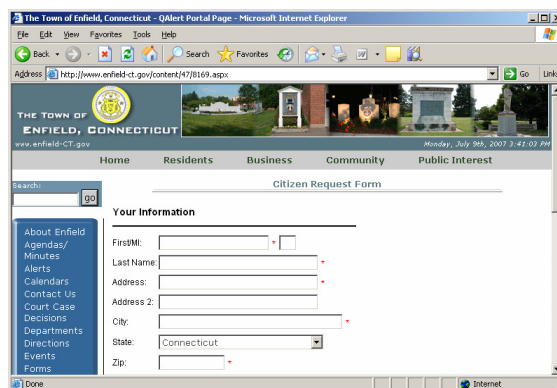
The Town of Enfield, Connecticut - QAlert Portal Page - Microsoft Internet Explorer

File Edit View Favorites Tools Help

Back Search Favorites

Address http://www.enfield-ct.gov/content/47/8169.aspx Go Links

The Town of Enfield, Connecticut
www.enfield-CT.gov
Monday, July 9th, 2007 3:41:03 PM

Home Residents Business Community Public Interest

Search:
go

About Enfield
Agendas/Minutes
Alerts
Calendars
Contact Us
Court Case Decisions
Departments
Directions
Events
Forms

Citizen Request Form

Your Information

First/MI: *
Last Name: *
Address: *
Address 2:
City: *
State: Connecticut
Zip: *

Done Internet